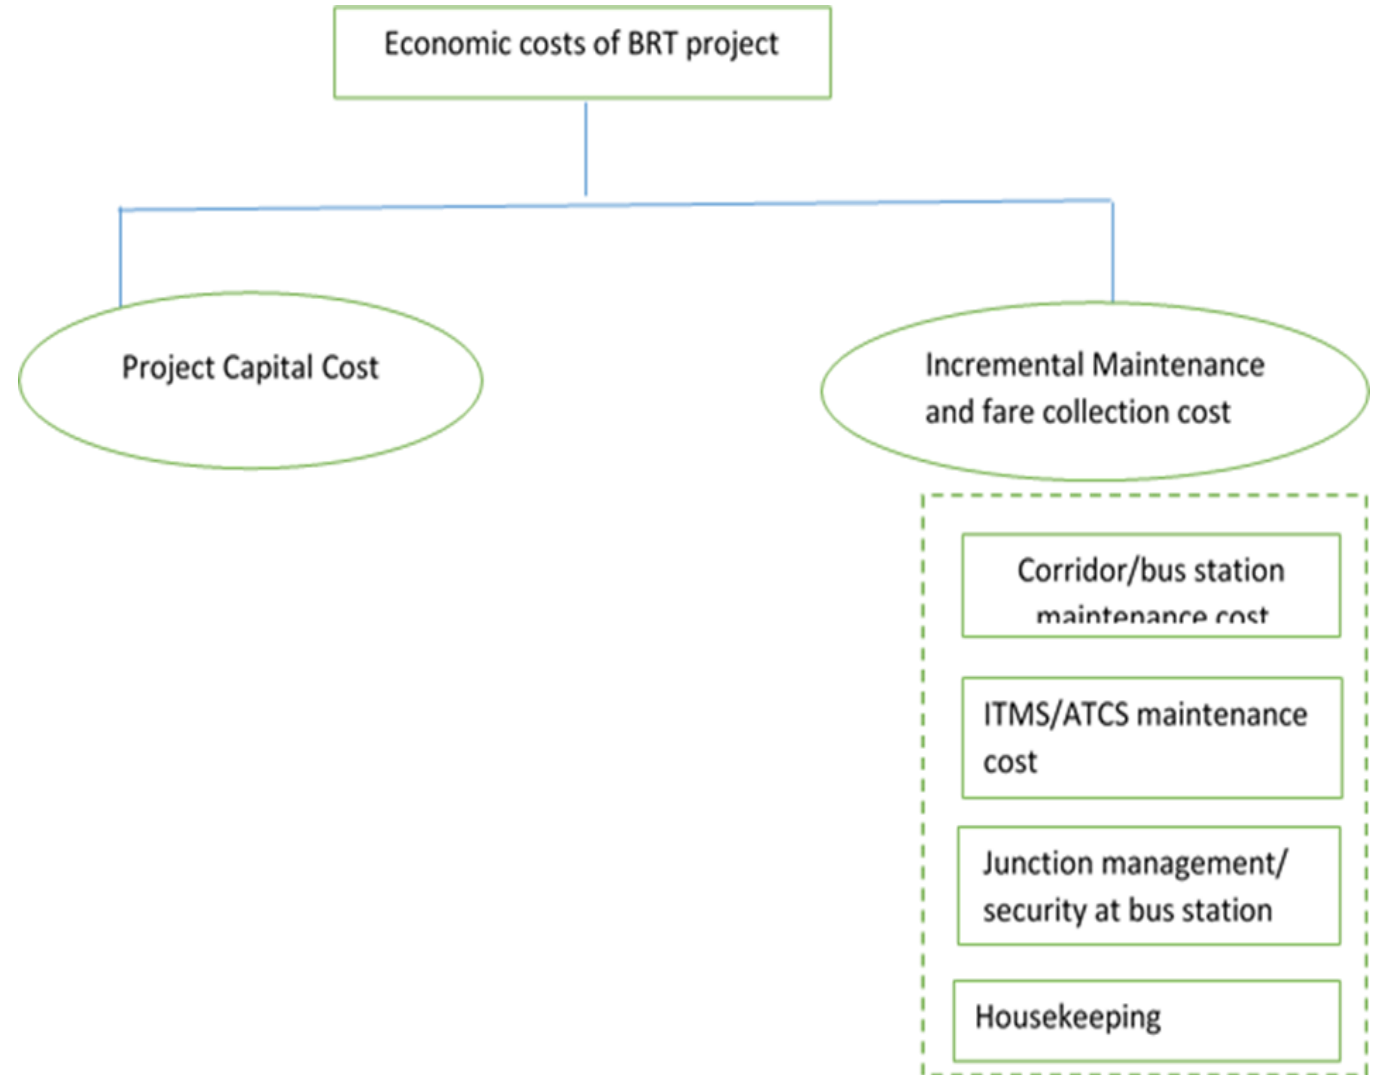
Economic costs of BRT project

Project Capital Cost

Incremental Maintenance and fare collection cost

Corridor/bus station maintenance cost

ITMS/ATCS maintenance cost

Junction management/ security at bus station

Housekeeping